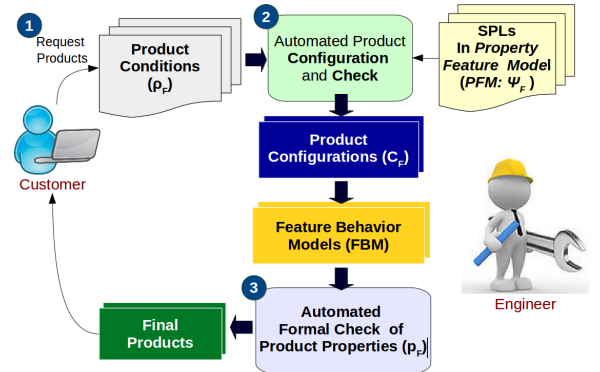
1

Request Products

Product Conditions ($\rho_F$)

2

Automated Product Configuration and Check

SPLs In *Property Feature Model* (*PFM*: $\Psi_F$)

Customer

Product Configurations ($C_F$)

Feature Behavior Models (FBM)

Engineer

3

Final Products

Automated Formal Check of Product Properties ($p_F$)